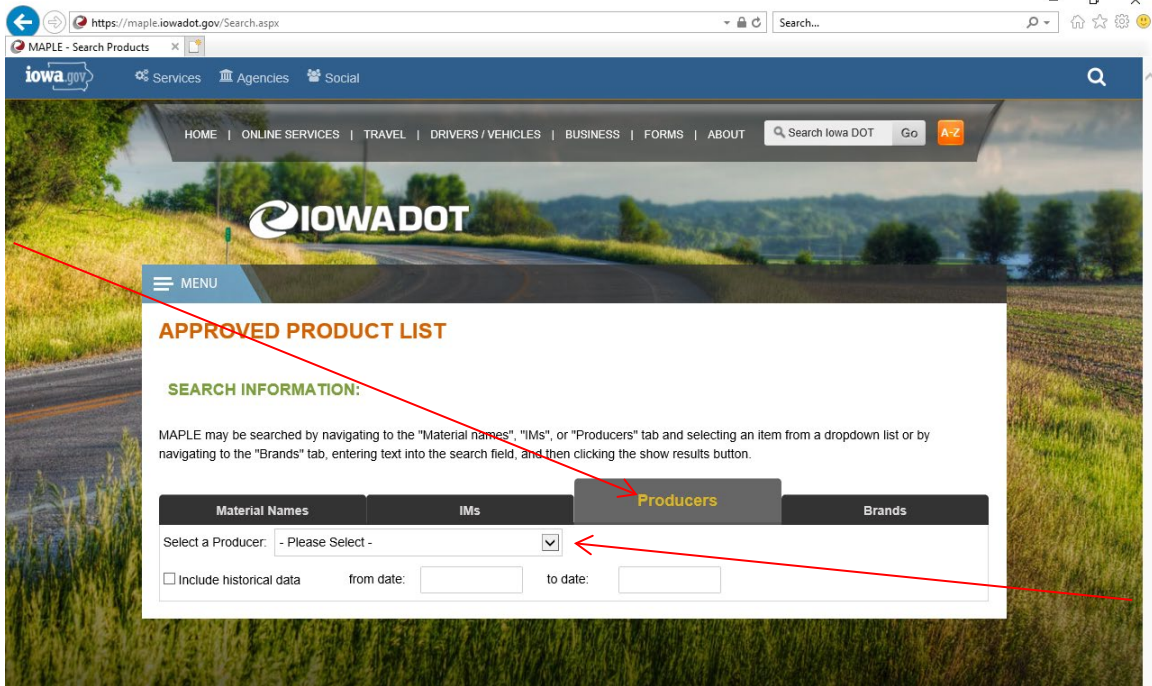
https://maple.iowadot.gov/Search.aspx

Search...

MAPLE - Search Products

iowa.gov Services Agencies Social

HOME | ONLINE SERVICES | TRAVEL | DRIVERS / VEHICLES | BUSINESS | FORMS | ABOUT

Search Iowa DOT Go A-Z

IOWADOT

MENU

APPROVED PRODUCT LIST

SEARCH INFORMATION:

MAPLE may be searched by navigating to the "Material names", "IMs", or "Producers" tab and selecting an item from a dropdown list or by navigating to the "Brands" tab, entering text into the search field, and then clicking the show results button.

Material Names | IMs | Producers | Brands

Select a Producer: - Please Select -

Include historical data from date: to date: